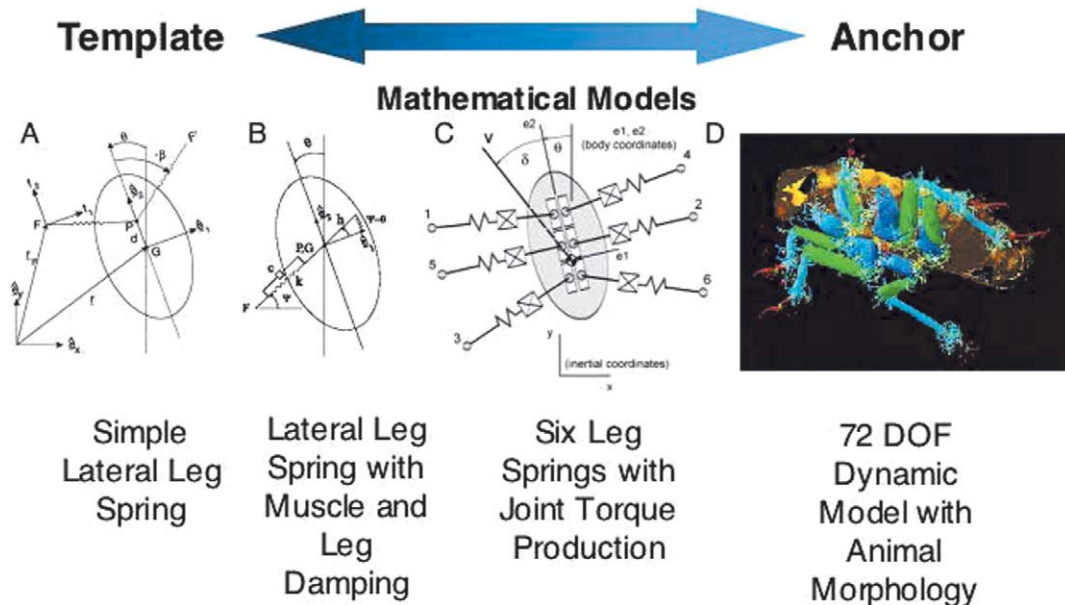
Template

Anchor

Mathematical Models

A

$\theta$

$-\beta$

F'

$f_2$

F

$f_1$

$\hat{e}_2$

P

d

$\hat{e}_1$

G

$r_F$

$\hat{e}_y$

r

$\hat{e}_x$

B

$\theta$

$\hat{e}_2$

b

$\psi-\theta$

$\hat{e}_1$

P,G

c

k

F

$\psi$

C

v

e2

$\delta$

$\theta$

e1, e2 (body coordinates)

4

1

2

5

e1

6

3

y

(inertial coordinates)

x

D

Simple Lateral Leg Spring

Lateral Leg Spring with Muscle and Leg Damping

Six Leg Springs with Joint Torque Production

72 DOF Dynamic Model with Animal Morphology